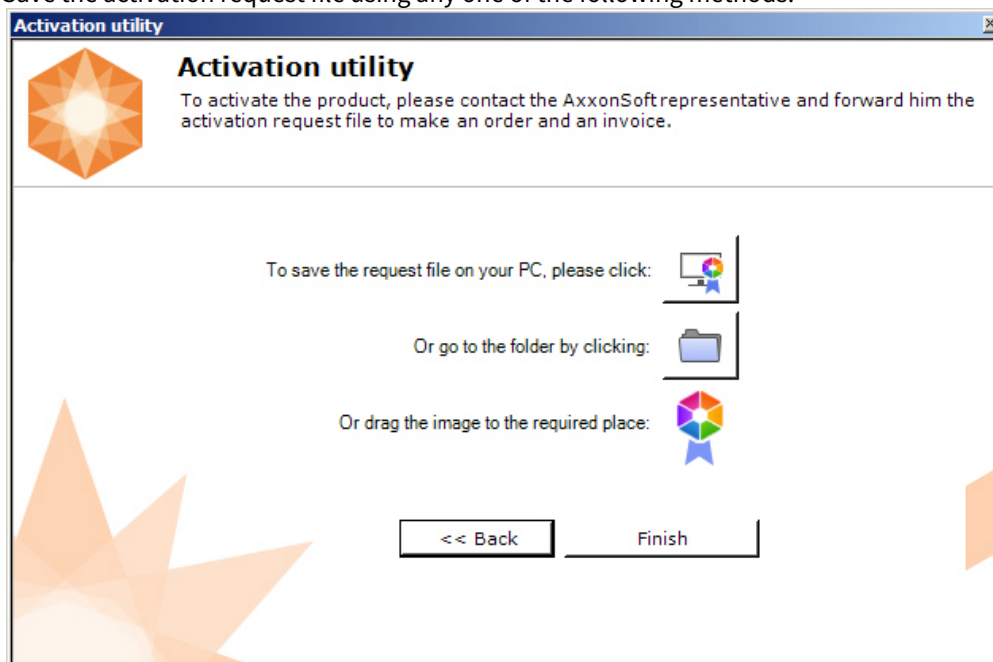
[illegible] the activation request file using any one of the following methods.

Activation utility

Activation utility

To activate the product, please contact the AxxonSoft representative and forward him the activation request file to make an order and an invoice.

To save the request file on your PC, please click:

Or go to the folder by clicking:

Or drag the image to the required place:

<< Back

Finish